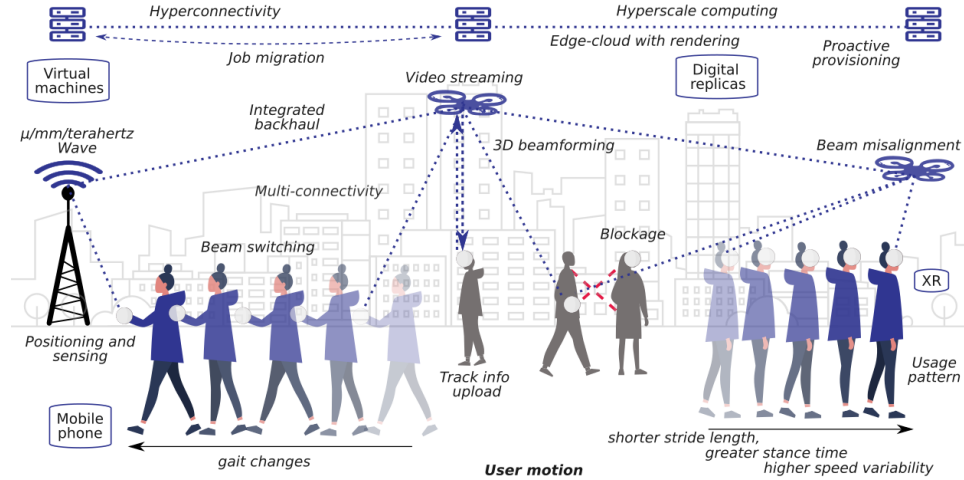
Hyperconnectivity
Hyperscale computing
Edge-cloud with rendering
Job migration
Proactive provisioning
Virtual machines
Video streaming
Digital replicas
Integrated backhaul
μ/mm/terahertz Wave
3D beamforming
Beam misalignment
Multi-connectivity
Beam switching
Blockage
XR
Positioning and sensing
Track info upload
Usage pattern
Mobile phone
shorter stride length, greater stance time higher speed variability
gait changes
User motion